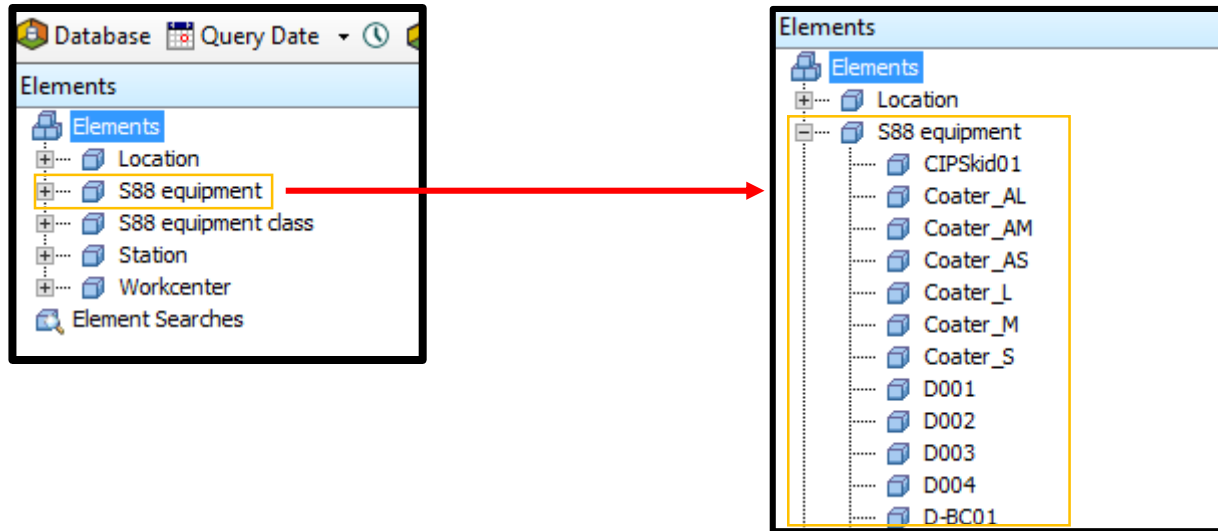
Database Query Date

Elements

Elements
Location
S88 equipment
S88 equipment class
Station
Workcenter
Element Searches

Elements

Elements
Location
S88 equipment
CIPSkid01
Coater_AL
Coater_AM
Coater_AS
Coater_L
Coater_M
Coater_S
D001
D002
D003
D004
D-BC01